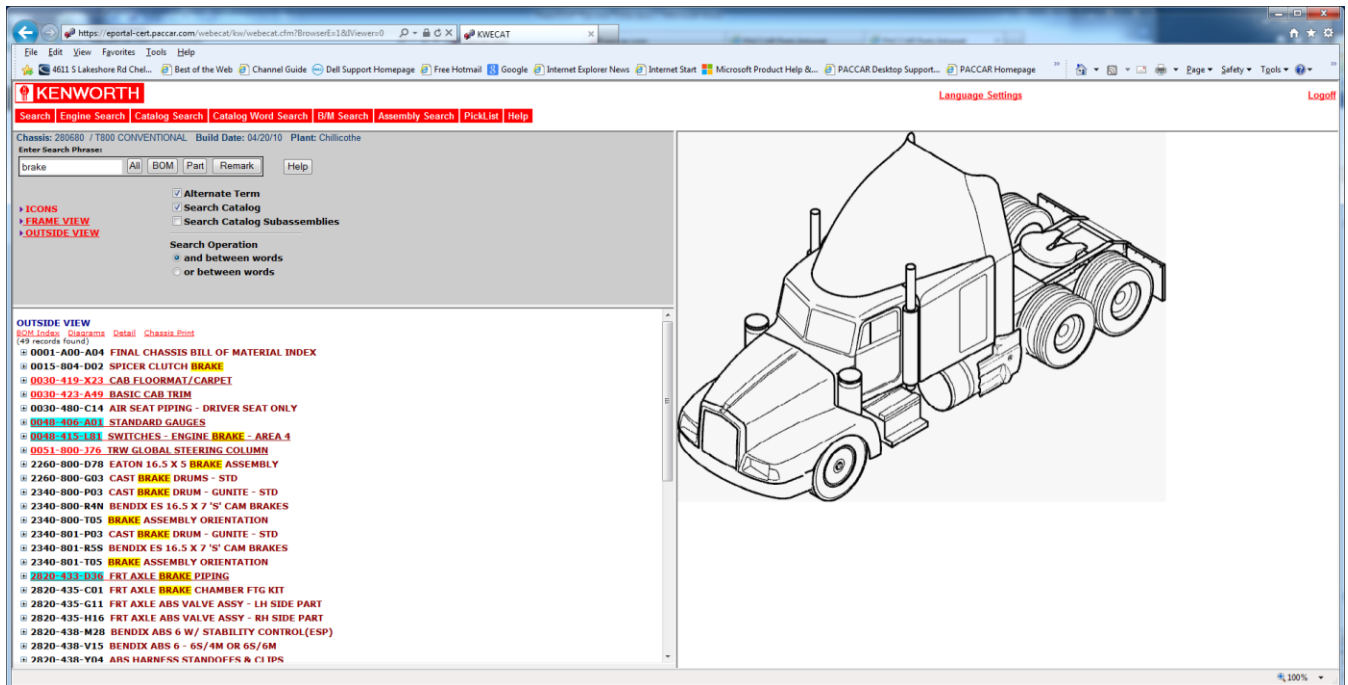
https://eportal-cert.paccar.com/webecat/kw/webecat.cfm?BrowserE=1&IViewer=0
KWECAT

File Edit View Favorites Tools Help

4611 S Lakeshore Rd Chel... Best of the Web Channel Guide Dell Support Homepage Free Hotmail Google Internet Explorer News Internet Start Microsoft Product Help &... PACCAR Desktop Support... PACCAR Homepage

Page Safety Tools

KENWORTH

Language Settings Logoff

Search Engine Search Catalog Search Catalog Word Search B/M Search Assembly Search PickList Help

Chassis: 280680 / T800 CONVENTIONAL Build Date: 04/20/10 Plant: Chillicothe

Enter Search Phrase:
brake All BOM Part Remark Help

Alternate Term
Search Catalog
Search Catalog Subassemblies

ICONS
FRAME VIEW
OUTSIDE VIEW

Search Operation
and between words
or between words

OUTSIDE VIEW
BOM Index Diagrams Detail Chassis Print
(49 records found)
0001-A00-A04 FINAL CHASSIS BILL OF MATERIAL INDEX
0015-804-D02 SPICER CLUTCH BRAKE
0030-419-X23 CAB FLOORMAT/CARPET
0030-423-A49 BASIC CAB TRIM
0030-480-C14 AIR SEAT PIPING - DRIVER SEAT ONLY
0048-406-A01 STANDARD GAUGES
0048-415-L81 SWITCHES - ENGINE BRAKE - AREA 4
0051-800-J76 TRW GLOBAL STEERING COLUMN
2260-800-D78 EATON 16.5 X 5 BRAKE ASSEMBLY
2260-800-G03 CAST BRAKE DRUMS - STD
2340-800-P03 CAST BRAKE DRUM - GUNITE - STD
2340-800-R4N BENDIX ES 16.5 X 7 'S' CAM BRAKES
2340-800-T05 BRAKE ASSEMBLY ORIENTATION
2340-801-P03 CAST BRAKE DRUM - GUNITE - STD
2340-801-R5S BENDIX ES 16.5 X 7 'S' CAM BRAKES
2340-801-T05 BRAKE ASSEMBLY ORIENTATION
2820-433-D36 FRT AXLE BRAKE PIPING
2820-435-C01 FRT AXLE BRAKE CHAMBER FTG KIT
2820-435-G11 FRT AXLE ABS VALVE ASSY - LH SIDE PART
2820-435-H16 FRT AXLE ABS VALVE ASSY - RH SIDE PART
2820-438-M28 BENDIX ABS 6 W/ STABILITY CONTROL(ESP)
2820-438-V15 BENDIX ABS 6 - 6S/4M OR 6S/6M
2820-438-Y04 ABS HARNESS STANDOFFS & CLIPS

100%